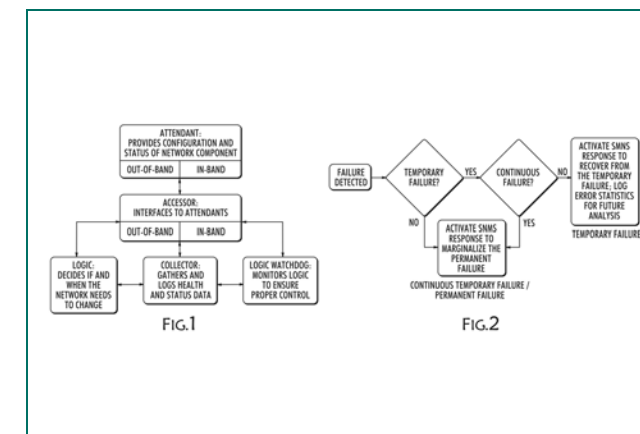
ATTENDANT: PROVIDES CONFIGURATION AND STATUS OF NETWORK COMPONENT

OUT-OF-BAND

IN-BAND

ACCESSOR: INTERFACES TO ATTENDANTS

OUT-OF-BAND

IN-BAND

LOGIC: DECIDES IF AND WHEN THE NETWORK NEEDS TO CHANGE

COLLECTOR: GATHERS AND LOGS HEALTH AND STATUS DATA

LOGIC WATCHDOG: MONITORS LOGIC TO ENSURE PROPER CONTROL

FIG.1

FAILURE DETECTED

TEMPORARY FAILURE?

YES

CONTINUOUS FAILURE?

NO

ACTIVATE SMNS RESPONSE TO RECOVER FROM THE TEMPORARY FAILURE; LOG ERROR STATISTICS FOR FUTURE ANALYSIS

TEMPORARY FAILURE

NO

YES

ACTIVATE SNMS RESPONSE TO MARGINALIZE THE PERMANENT FAILURE

CONTINUOUS TEMPORARY FAILURE / PERMANENT FAILURE

FIG.2